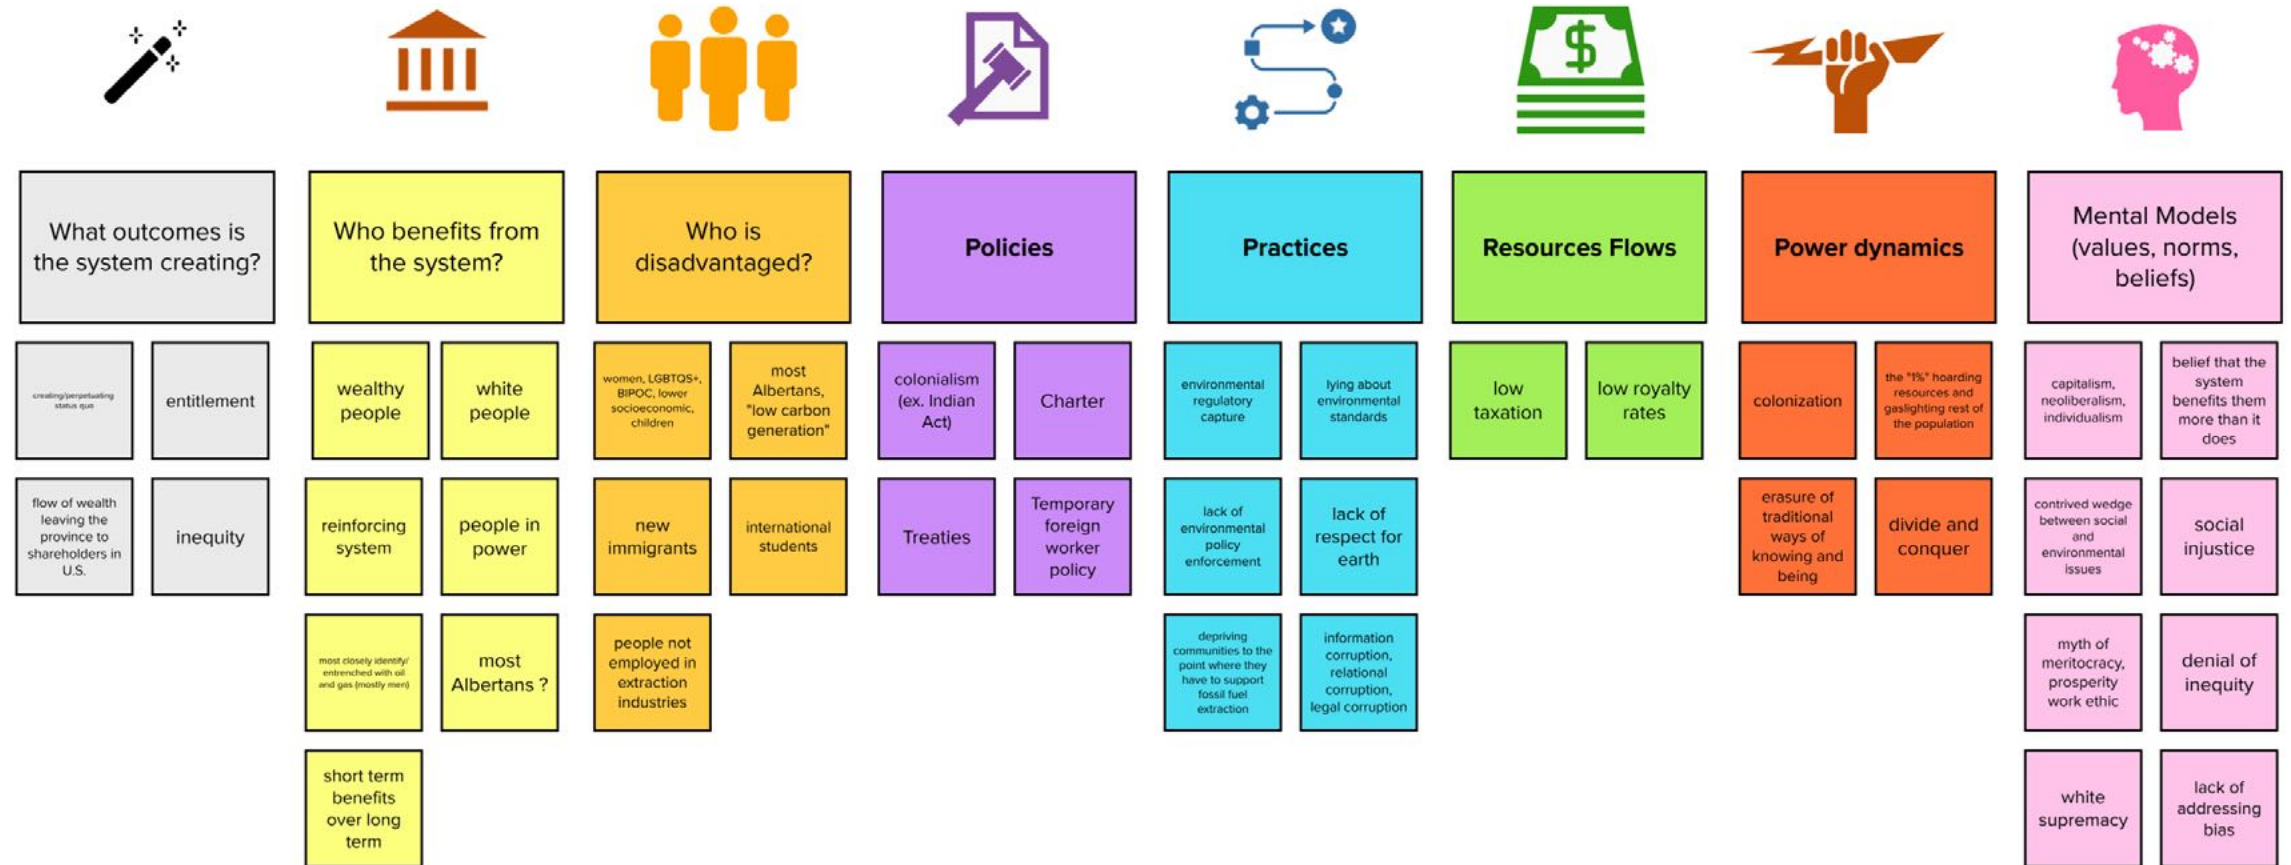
What outcomes is the system creating?

creating/perpetuating status quo

entitlement

flow of wealth leaving the province to shareholders in U.S.

inequity

Who benefits from the system?

wealthy people

white people

reinforcing system

people in power

most closely identify/ entrenched with oil and gas (mostly men)

most Albertans ?

short term benefits over long term

Who is disadvantaged?

women, LGBTQS+, BIPOC, lower socioeconomic, children

most Albertans, "low carbon generation"

new immigrants

international students

people not employed in extraction industries

Policies

colonialism (ex. Indian Act)

Charter

Treaties

Temporary foreign worker policy

Practices

environmental regulatory capture

lying about environmental standards

lack of environmental policy enforcement

lack of respect for earth

depriving communities to the point where they have to support fossil fuel extraction

information corruption, relational corruption, legal corruption

Resources Flows

low taxation

low royalty rates

Power dynamics

colonization

the "1%" hoarding resources and gaslighting rest of the population

erasure of traditional ways of knowing and being

divide and conquer

Mental Models (values, norms, beliefs)

capitalism, neoliberalism, individualism

belief that the system benefits them more than it does

contrived wedge between social and environmental issues

social injustice

myth of meritocracy, prosperity work ethic

denial of inequity

white supremacy

lack of addressing bias